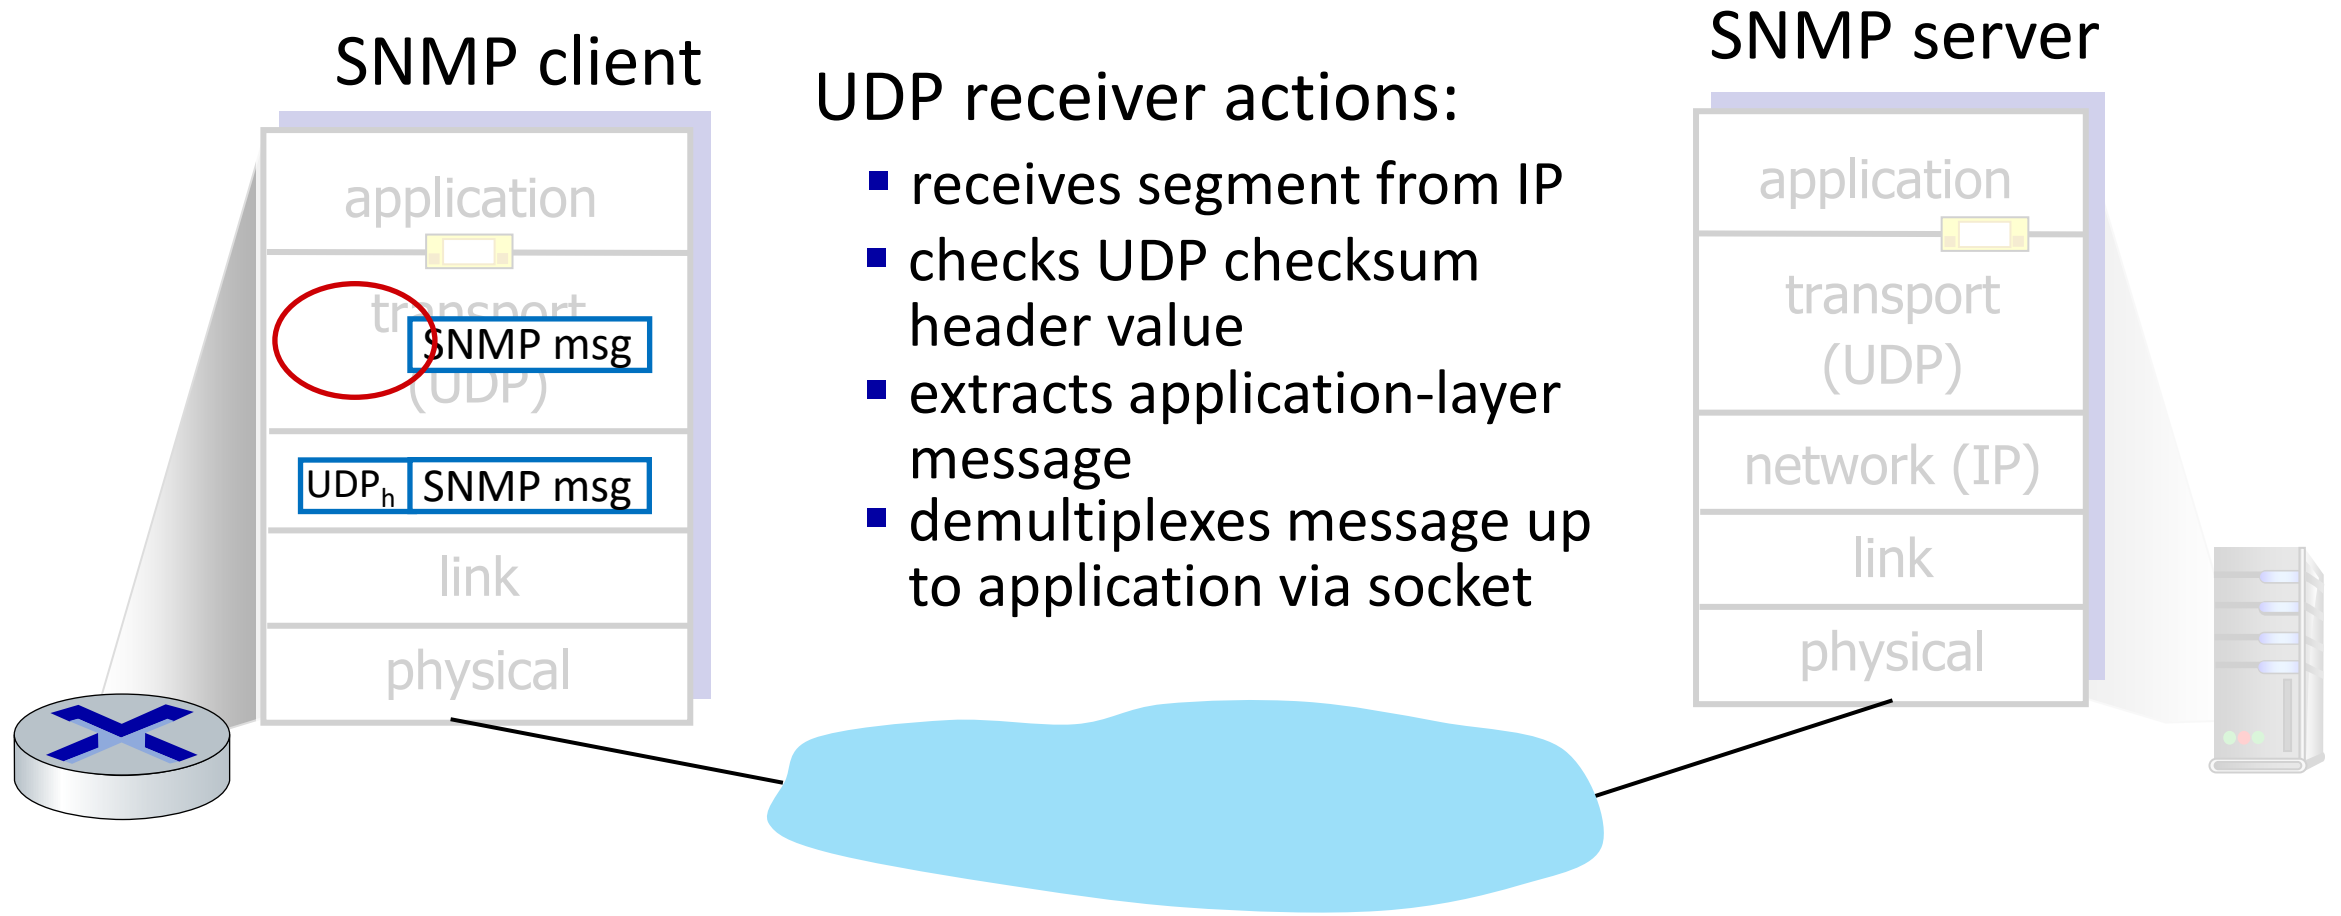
SNMP client

UDP receiver actions:

- receives segment from IP
- checks UDP checksum header value
- extracts application-layer message
- demultiplexes message up to application via socket

SNMP server

application

transport (UDP)

SNMP msg

$UDP_h$ SNMP msg

link

physical

application

transport (UDP)

network (IP)

link

physical